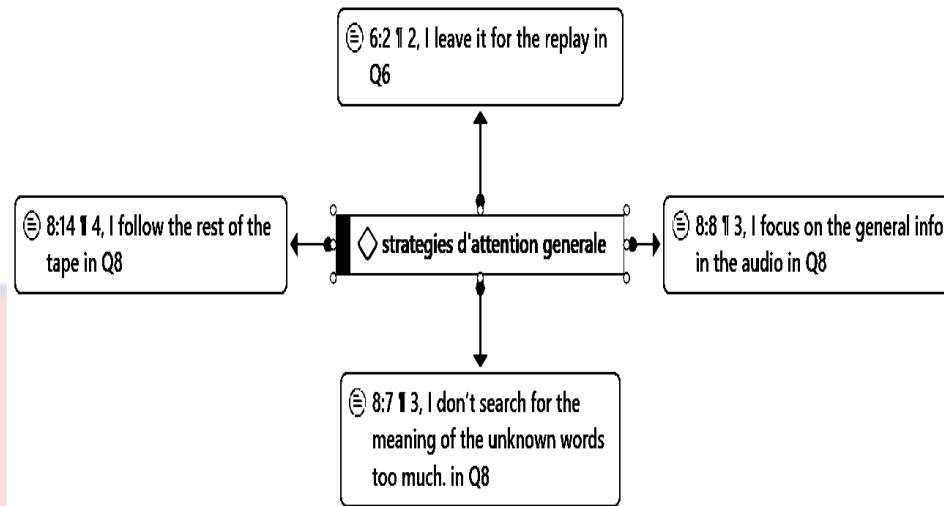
6:2 ¶ 2, I leave it for the replay in Q6

8:14 ¶ 4, I follow the rest of the tape in Q8

strategies d'attention generale

8:8 ¶ 3, I focus on the general info in the audio in Q8

8:7 ¶ 3, I don't search for the meaning of the unknown words too much. in Q8